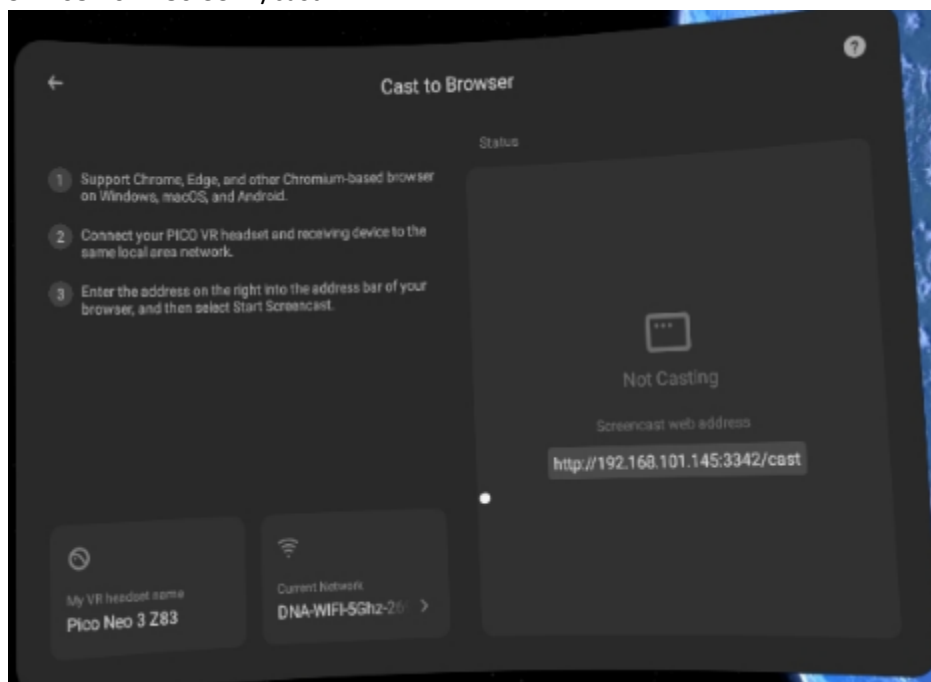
Cast to Browser

Status

1 Support Chrome, Edge, and other Chromium-based browser on Windows, macOS, and Android.

2 Connect your PICO VR headset and receiving device to the same local area network.

3 Enter the address on the right into the address bar of your browser, and then select Start Screencast.

Not Casting

Screencast web address

http://192.168.101.145:3342/cast

My VR headset name
Pico Neo 3 Z83

Current Network
DNA-WIFI-5Ghz-2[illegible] >